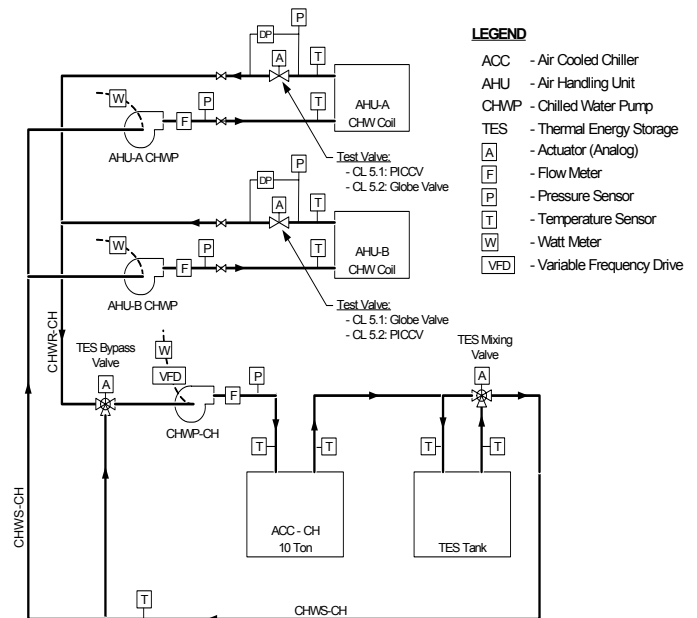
LEGEND
ACC - Air Cooled Chiller
AHU - Air Handling Unit
CHWP - Chilled Water Pump
TES - Thermal Energy Storage
A - Actuator (Analog)
F - Flow Meter
P - Pressure Sensor
T - Temperature Sensor
W - Watt Meter
VFD - Variable Frequency Drive

DP
P
A
T
AHU-A CHW Coil
W
F
P
T
AHU-A CHWP
Test Valve:
- CL 5.1: PICCV
- CL 5.2: Globe Valve

DP
P
A
T
AHU-B CHW Coil
W
F
P
T
AHU-B CHWP
Test Valve:
- CL 5.1: Globe Valve
- CL 5.2: PICCV

CHWR-CH
TES Bypass Valve
A
W
VFD
F
P
CHWP-CH
TES Mixing Valve
A
T
T
T
T
ACC - CH
10 Ton
TES Tank
CHWS-CH
T
CHWS-CH